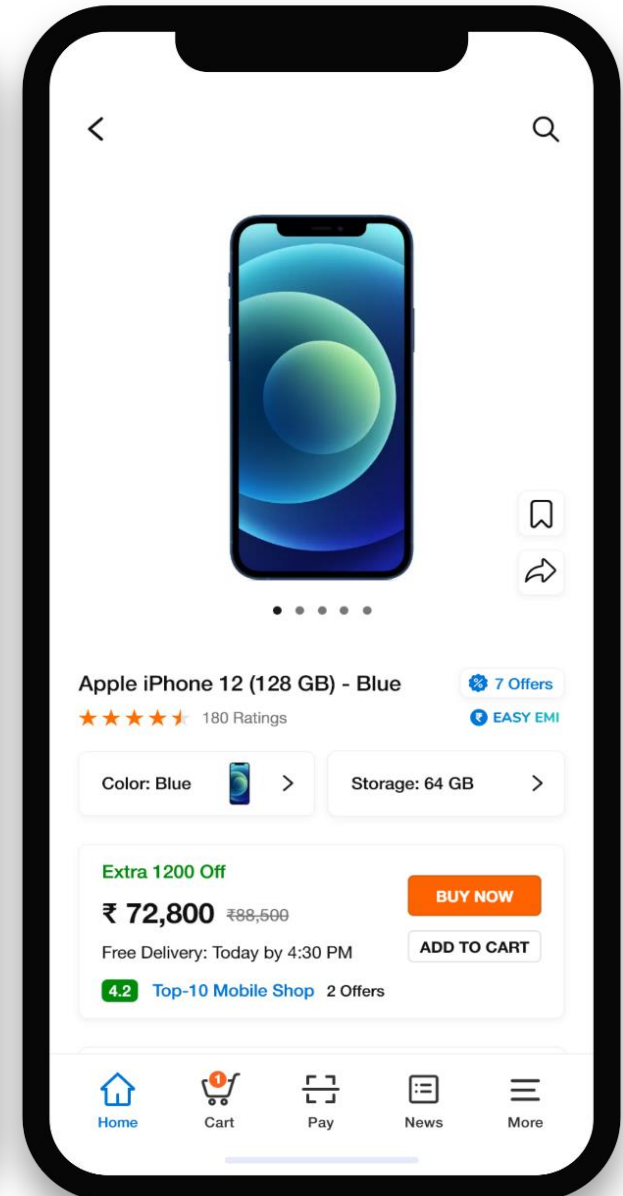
Apple iPhone 12 (128 GB) - Blue

7 Offers

180 Ratings

EASY EMI

Color: Blue

Storage: 64 GB

Extra 1200 Off

₹ 72,800 ~~₹88,500~~

Free Delivery: Today by 4:30 PM

BUY NOW

ADD TO CART

4.2 Top-10 Mobile Shop 2 Offers

Home

1

Cart

Pay

News

More